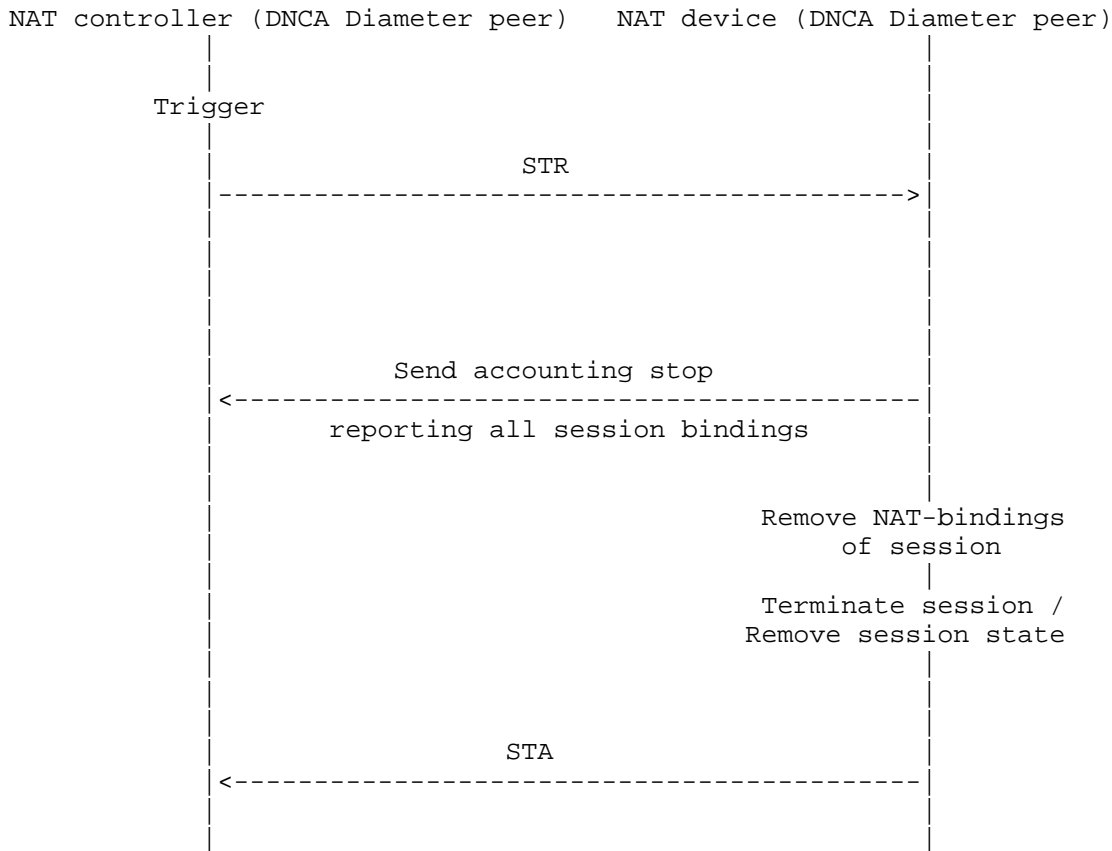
NAT controller (DNCA Diameter peer)   NAT device (DNCA Diameter peer)

Trigger

STR

Send accounting stop

reporting all session bindings

Remove NAT-bindings of session

Terminate session / Remove session state

STA